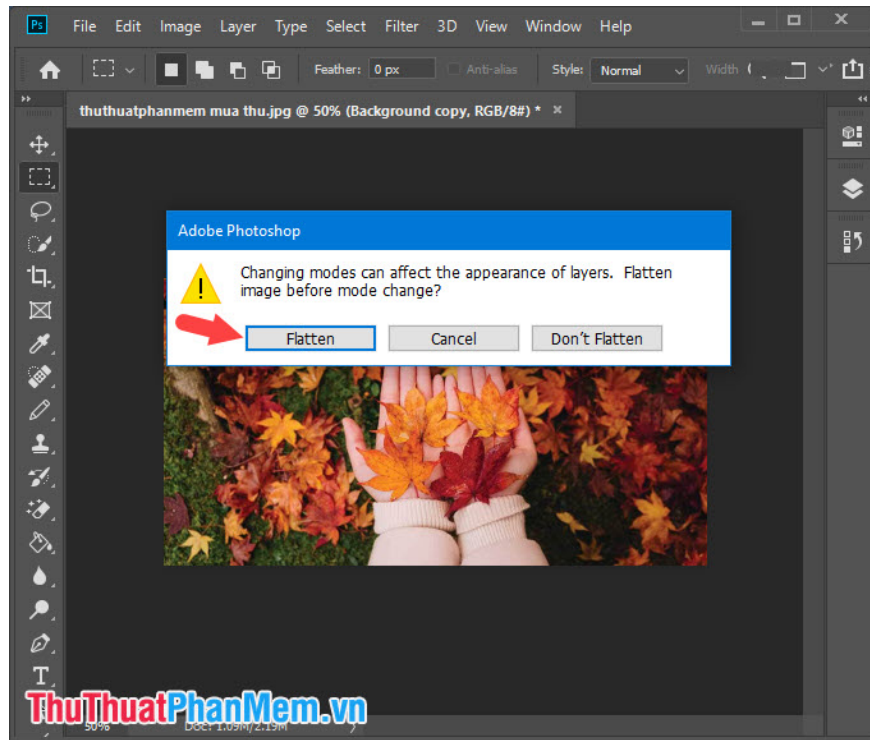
Ps File Edit Image Layer Type Select Filter 3D View Window Help

Feather: 0 px Anti-alias Style: Normal Width

thuthuatphanmem mua thu.jpg @ 50% (Background copy, RGB/8#) * ×

Adobe Photoshop

Changing modes can affect the appearance of layers. Flatten image before mode change?

Flatten Cancel Don't Flatten

50% Doc: 1.09M/2.19M

ThuThuatPhanMem.vn